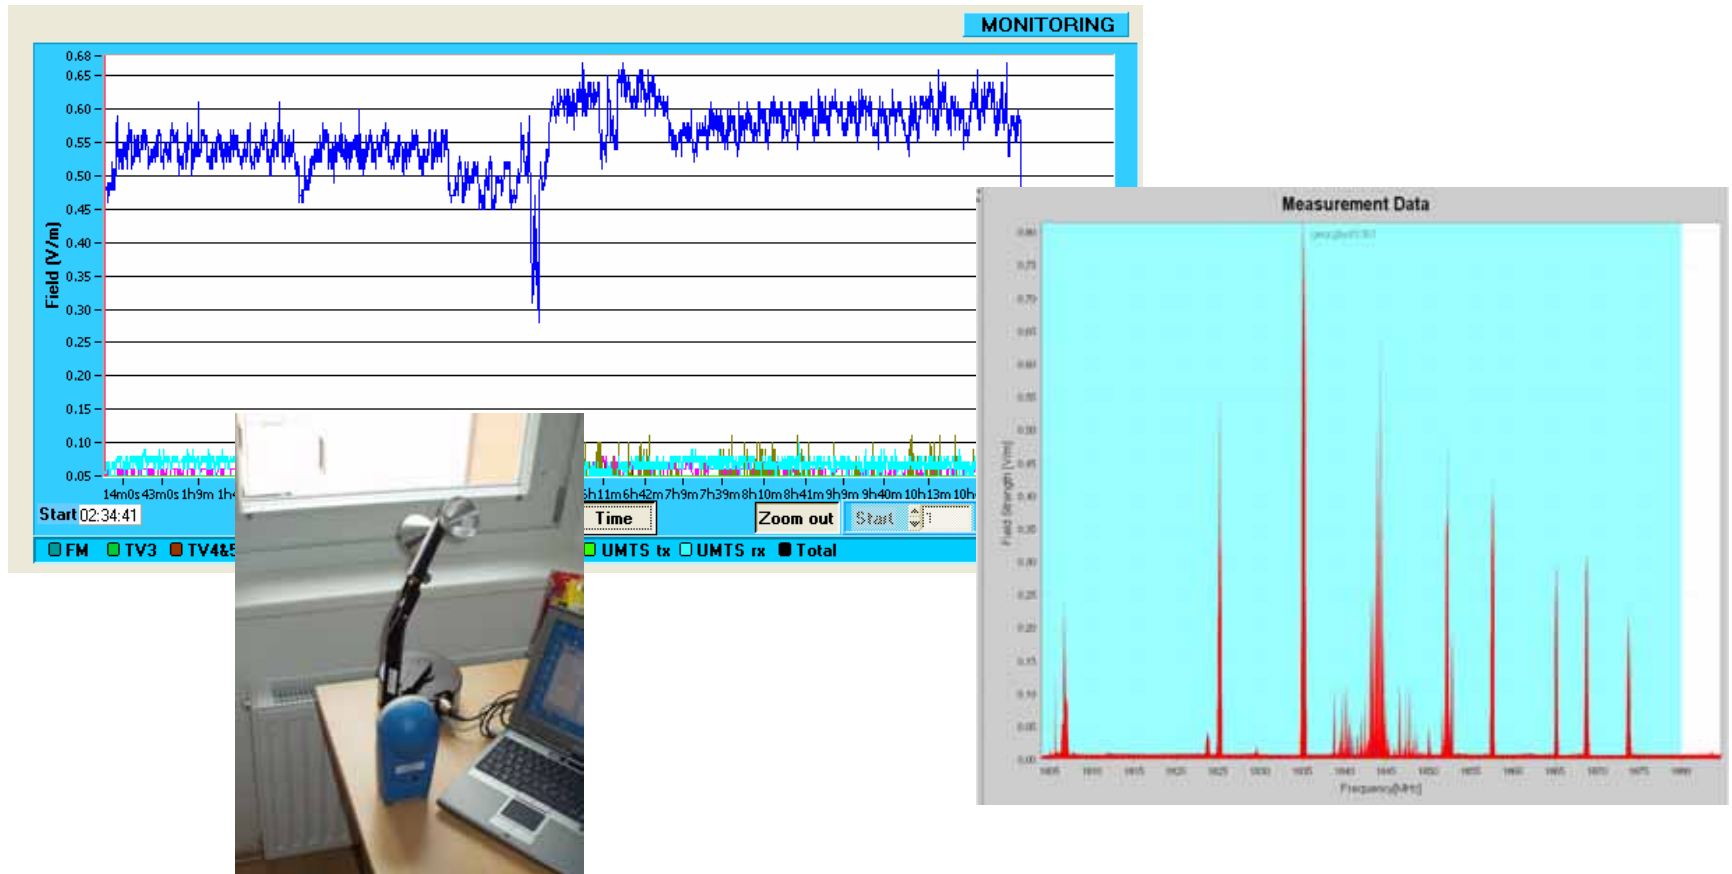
MONITORING

0.68
0.65
0.60
0.55
0.50
0.45
0.40
0.35
0.30
0.25
0.20
0.15
0.10
0.05

Field (V/m)

14m0s 43m0s 1h9m 1h

6h11m 6h42m 7h9m 7h39m 8h10m 8h41m 9h9m 9h40m 10h13m 10h

Start 02:34:41

Time

Zoom out

Start

FM TV3 TV4&5

UMTS tx UMTS rx Total

Measurement Data

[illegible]

Field Strength [V/m]

Frequency[MHz]